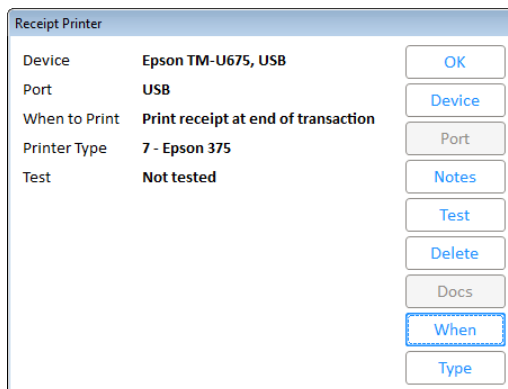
Receipt Printer

| | |
|---|---|
| Device | Epson TM-U675, USB |
| Port | USB |
| When to Print | Print receipt at end of transaction |
| Printer Type | 7 - Epson 375 |
| Test | Not tested |

OK
Device
Port
Notes
Test
Delete
Docs
When
Type